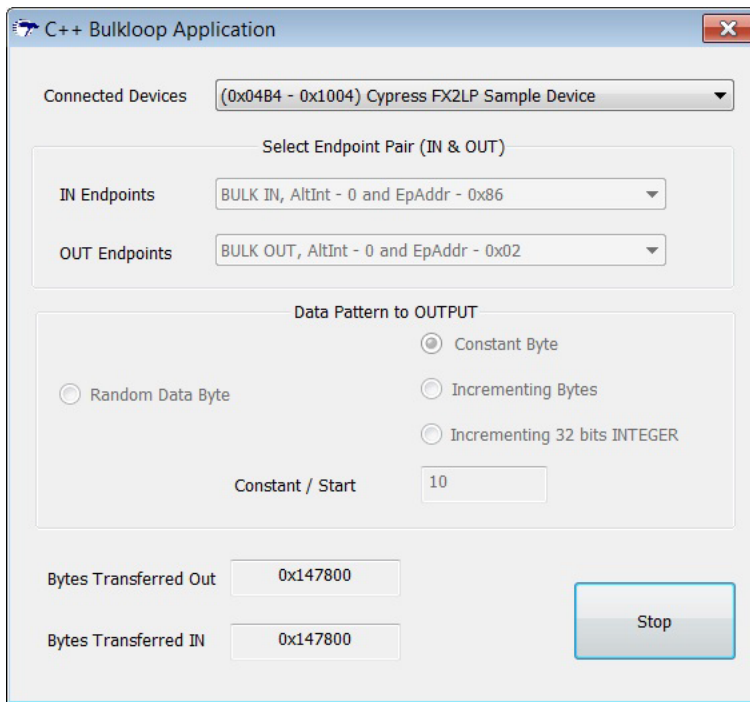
C++ Bulkloop Application

Connected Devices
(0x04B4 - 0x1004) Cypress FX2LP Sample Device

Select Endpoint Pair (IN & OUT)

IN Endpoints
BULK IN, AltInt - 0 and EpAddr - 0x86

OUT Endpoints
BULK OUT, AltInt - 0 and EpAddr - 0x02

Data Pattern to OUTPUT

Constant Byte

Random Data Byte

Incrementing Bytes

Incrementing 32 bits INTEGER

Constant / Start
10

Bytes Transferred Out
0x147800

Bytes Transferred IN
0x147800

Stop